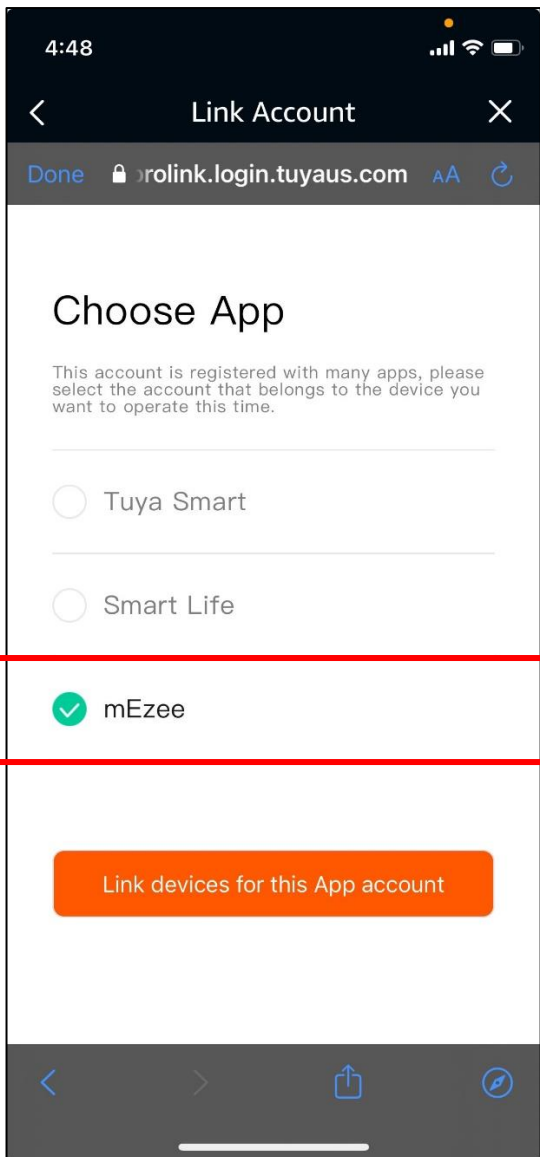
4:48

Link Account

Done rolink.login.tuyaus.com AA

Choose App

This account is registered with many apps, please select the account that belongs to the device you want to operate this time.

Tuya Smart

Smart Life

mEzee

Link devices for this App account